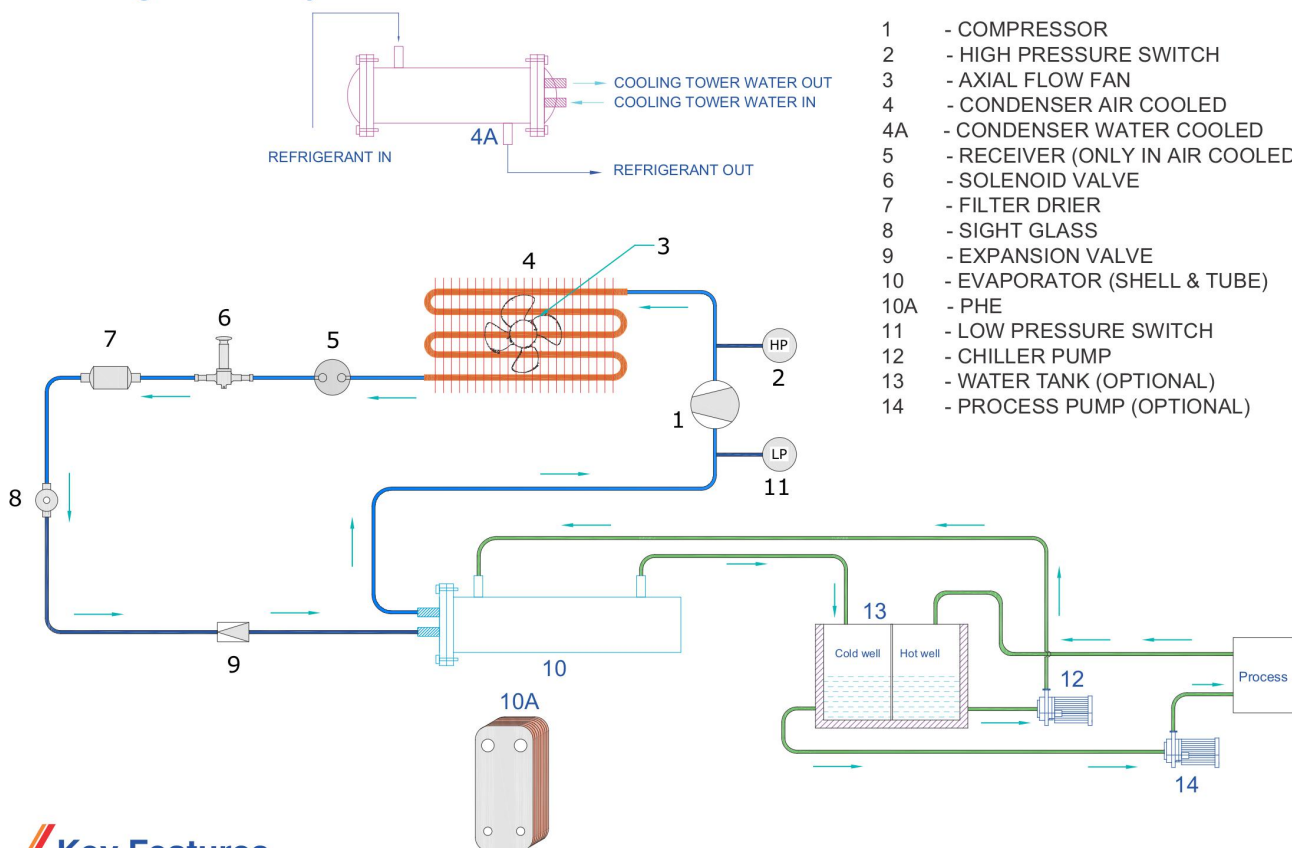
COOLING TOWER WATER OUT
COOLING TOWER WATER IN
4A
REFRIGERANT IN
REFRIGERANT OUT

1 - COMPRESSOR
2 - HIGH PRESSURE SWITCH
3 - AXIAL FLOW FAN
4 - CONDENSER AIR COOLED
4A - CONDENSER WATER COOLED
5 - RECEIVER (ONLY IN AIR COOLED
6 - SOLENOID VALVE
7 - FILTER DRIER
8 - SIGHT GLASS
9 - EXPANSION VALVE
10 - EVAPORATOR (SHELL & TUBE)
10A - PHE
11 - LOW PRESSURE SWITCH
12 - CHILLER PUMP
13 - WATER TANK (OPTIONAL)
14 - PROCESS PUMP (OPTIONAL)

4
3
7
6
5
HP
2
1
LP
11
8
13
Cold well
Hot well
12
Process
9
10
10A
14

Key Features